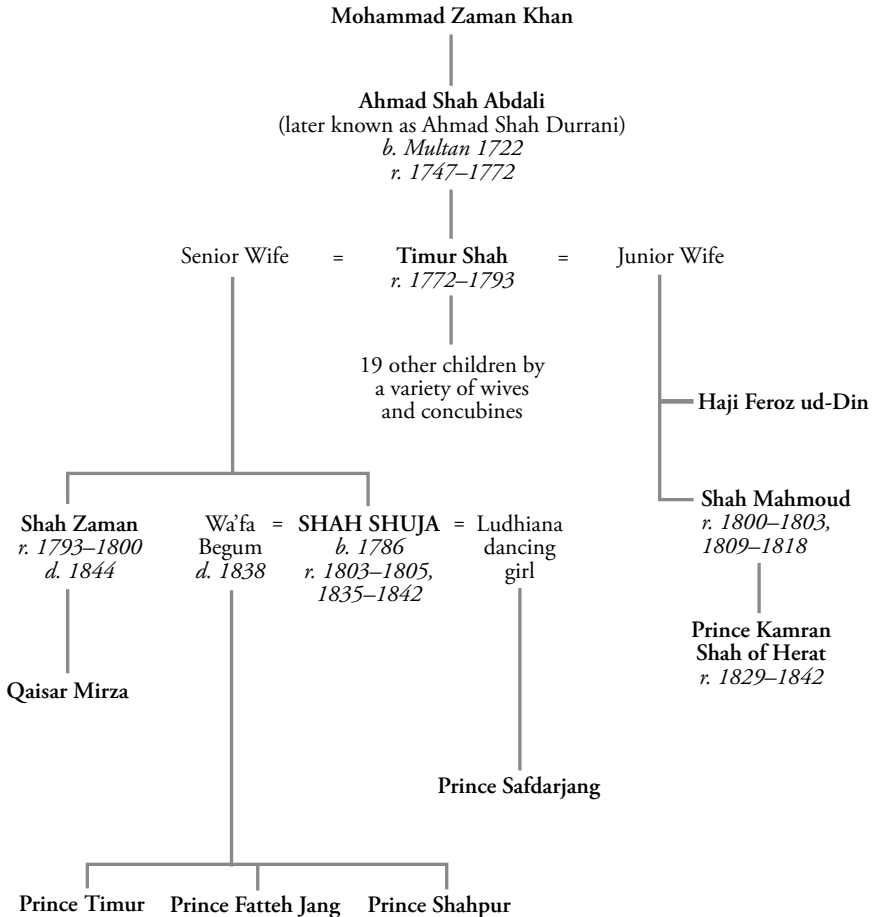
Mohammad Zaman Khan

Ahmad Shah Abdali
(later known as Ahmad Shah Durrani)
b. Multan 1722
r. 1747–1772

Senior Wife = Timur Shah = Junior Wife
r. 1772–1793

19 other children by a variety of wives and concubines

Haji Feroz ud-Din

Shah Mahmoud
r. 1800–1803, 1809–1818

Prince Kamran
Shah of Herat
r. 1829–1842

Shah Zaman
r. 1793–1800
d. 1844

Qaisar Mirza

Wa'fa Begum
d. 1838

= SHAH SHUJA =
b. 1786
r. 1803–1805, 1835–1842

Ludhiana dancing girl

Prince Safdarjang

Prince Timur

Prince Fatteh Jang

Prince Shahpur